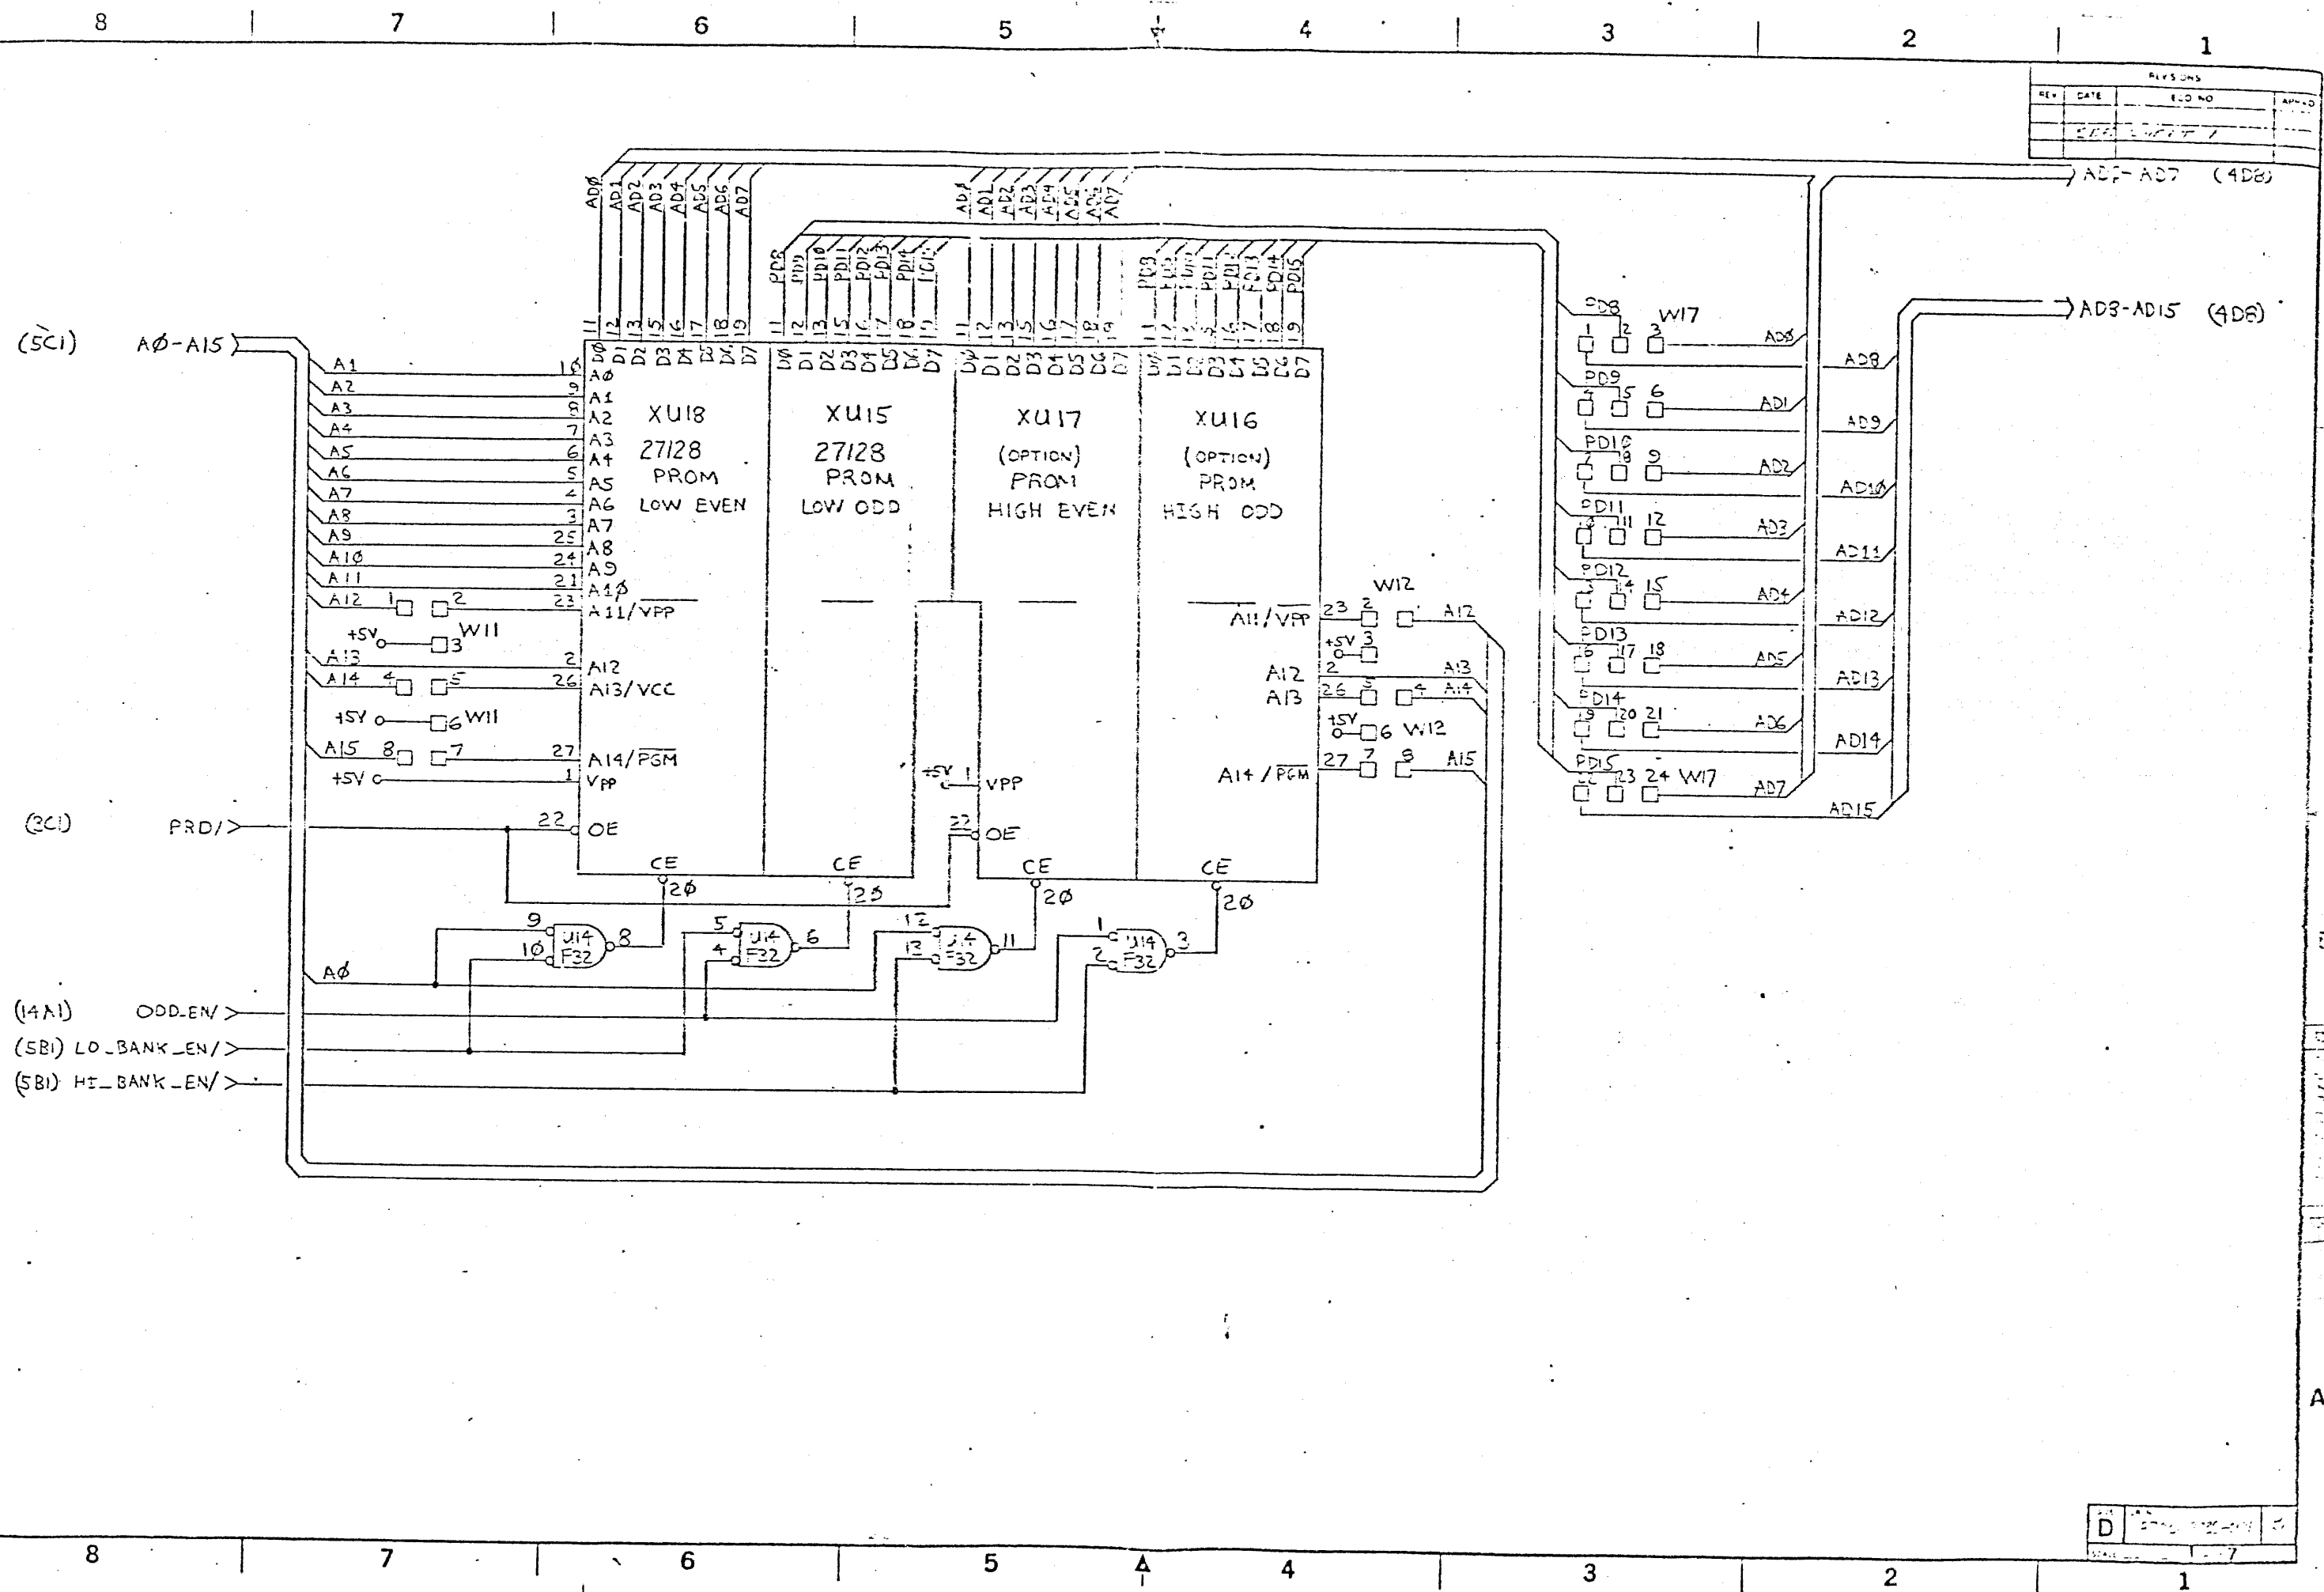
8 7 6 5 4 3 2 1

REVISIONS
| REV | DATE | ECO NO | APPVD |
|---|---|---|---|
| | | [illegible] | |

AD0-AD7 (4D8)

AD8-AD15 (4D8)

(5C1) A0-A15

A1 A2 A3 A4 A5 A6 A7 A8 A9 A10 A11 A12

+5V W11 3

A13 A14 4 5

+5V 6 W11

A15 8 7

+5V

(3C1) PRD/

(14A1) ODD_EN/
(5B1) LO_BANK_EN/
(5B1) HI_BANK_EN/

AD0 AD1 AD2 AD3 AD4 AD5 AD6 AD7

PD8 PD9 PD10 PD11 PD12 PD13 PD14 PD15

XU18
27128
PROM
LOW EVEN

XU15
27128
PROM
LOW ODD

XU17
(OPTION)
PROM
HIGH EVEN

XU16
(OPTION)
PROM
HIGH ODD

D0 D1 D2 D3 D4 D5 D6 D7
11 12 13 15 16 17 18 19

A0 A1 A2 A3 A4 A5 A6 A7 A8 A9 A10 A11/VPP A12 A13/VCC A14/$\overline{PGM}$ VPP OE CE
10 9 8 7 6 5 4 3 25 24 21 23 2 26 27 1 22 20

A11/VPP A12 A13 A14/$\overline{PGM}$
23 2 W12 A12
+5V 3
2 A13
26 5 4 A14
+5V 6 W12
27 7 8 A15

+5V 1 VPP
22 OE
CE 20

U14 F32 9 10 8
U14 F32 5 4 6
U14 F32 12 13 11
U14 F32 1 2 3

A0

PD8 W17 1 2 3 AD0
PD9 4 5 6 AD1
PD10 7 8 9 AD2
PD11 10 11 12 AD3
PD12 13 14 15 AD4
PD13 16 17 18 AD5
PD14 19 20 21 AD6
PD15 22 23 24 W17 AD7

AD8 AD9 AD10 AD11 AD12 AD13 AD14 AD15

D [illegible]

A

8 7 6 5 4 3 2 1